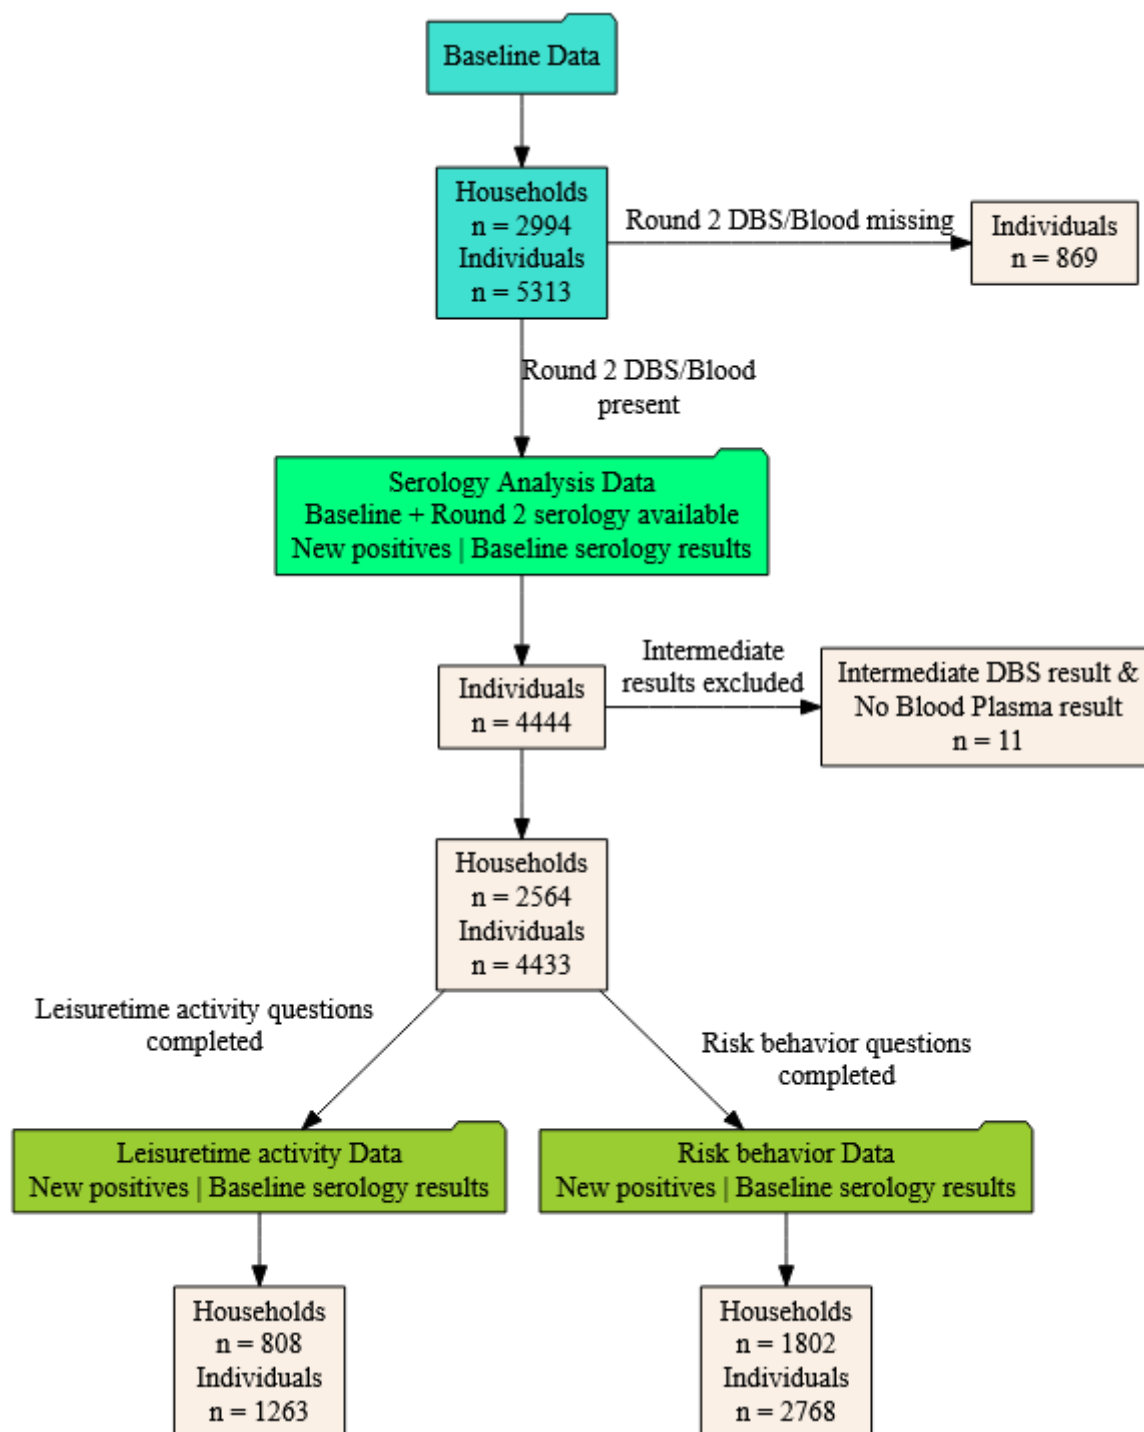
Baseline Data

Households
n = 2994
Individuals
n = 5313

Round 2 DBS/Blood missing

Individuals
n = 869

Round 2 DBS/Blood present

Serology Analysis Data
Baseline + Round 2 serology available
New positives | Baseline serology results

Individuals
n = 4444

Intermediate results excluded

Intermediate DBS result &
No Blood Plasma result
n = 11

Households
n = 2564
Individuals
n = 4433

Leisuretime activity questions completed

Risk behavior questions completed

Leisuretime activity Data
New positives | Baseline serology results

Risk behavior Data
New positives | Baseline serology results

Households
n = 808
Individuals
n = 1263

Households
n = 1802
Individuals
n = 2768